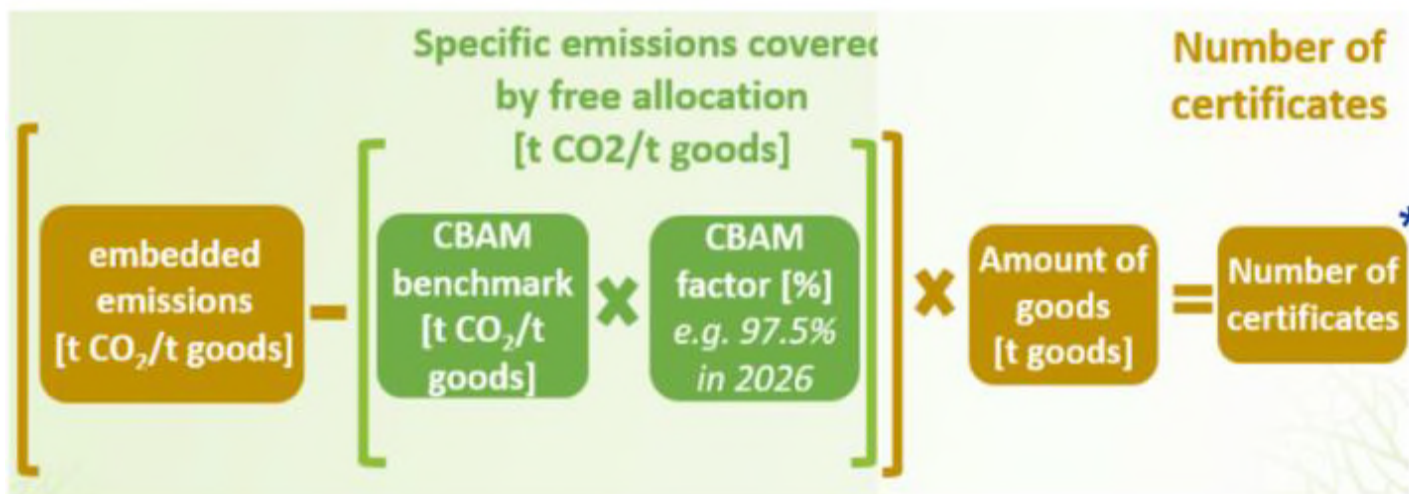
Specific emissions covere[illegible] by free allocation [t CO2/t goods]

Number of certificates

[ embedded emissions [t $CO_2$/t goods] – [ CBAM benchmark [t $CO_2$/t goods] × CBAM factor [%] *e.g. 97.5% in 2026* ] ] × Amount of goods [t goods] = Number of certificates